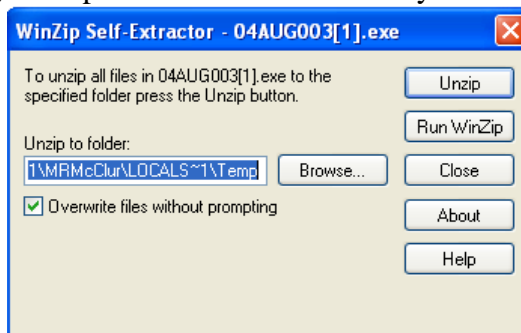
WinZip Self-Extractor - 04AUG003[1].exe

To unzip all files in 04AUG003[1].exe to the specified folder press the Unzip button.

Unzip to folder:

1\MRMcClur\LOCALS~1\Temp

Browse...

Overwrite files without prompting

Unzip

Run WinZip

Close

About

Help